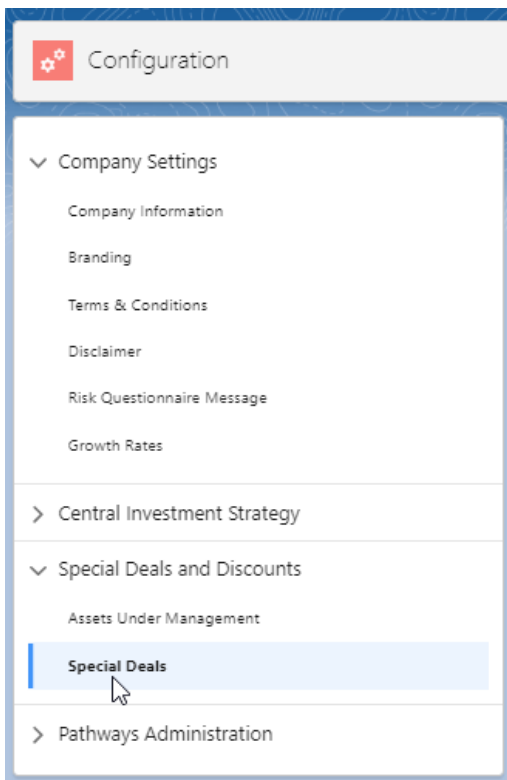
Configuration

Company Settings

Company Information

Branding

Terms & Conditions

Disclaimer

Risk Questionnaire Message

Growth Rates

Central Investment Strategy

Special Deals and Discounts

Assets Under Management

Special Deals

Pathways Administration